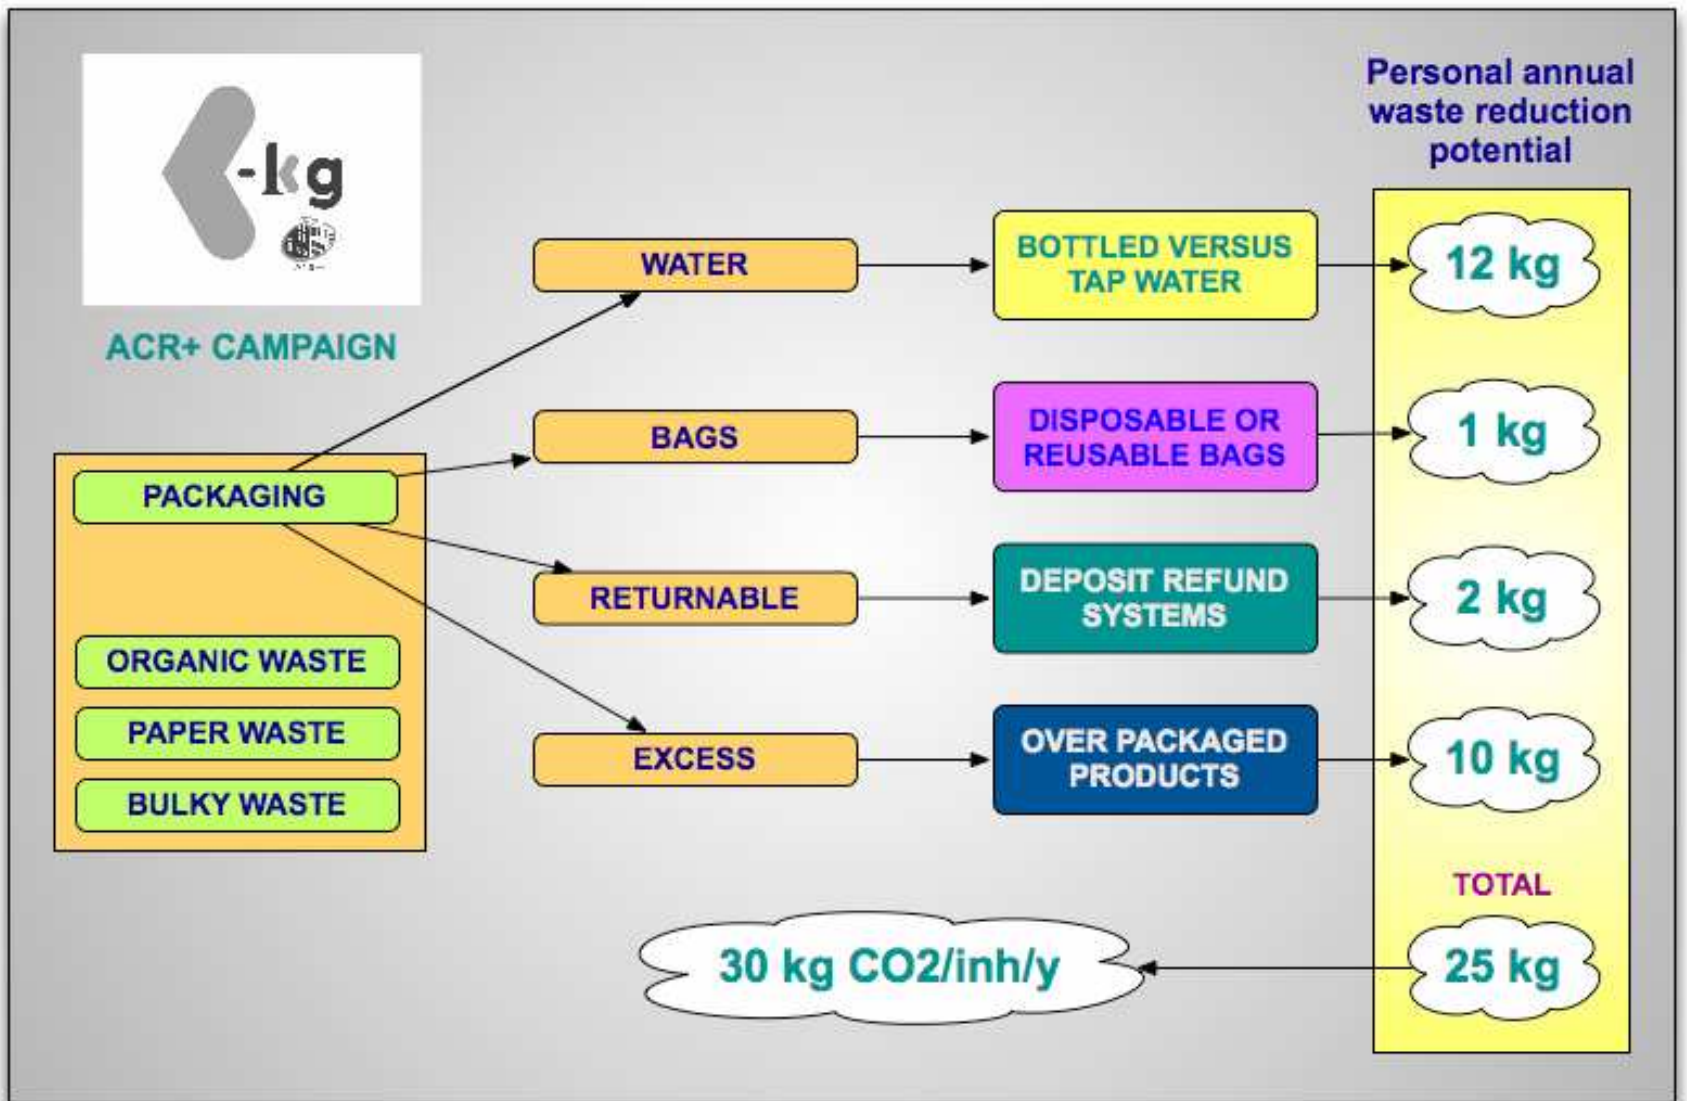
-kg

ACR+ CAMPAIGN

PACKAGING

ORGANIC WASTE

PAPER WASTE

BULKY WASTE

WATER

BAGS

RETURNABLE

EXCESS

BOTTLED VERSUS TAP WATER

DISPOSABLE OR REUSABLE BAGS

DEPOSIT REFUND SYSTEMS

OVER PACKAGED PRODUCTS

Personal annual waste reduction potential

12 kg

1 kg

2 kg

10 kg

TOTAL

25 kg

30 kg CO2/inh/y